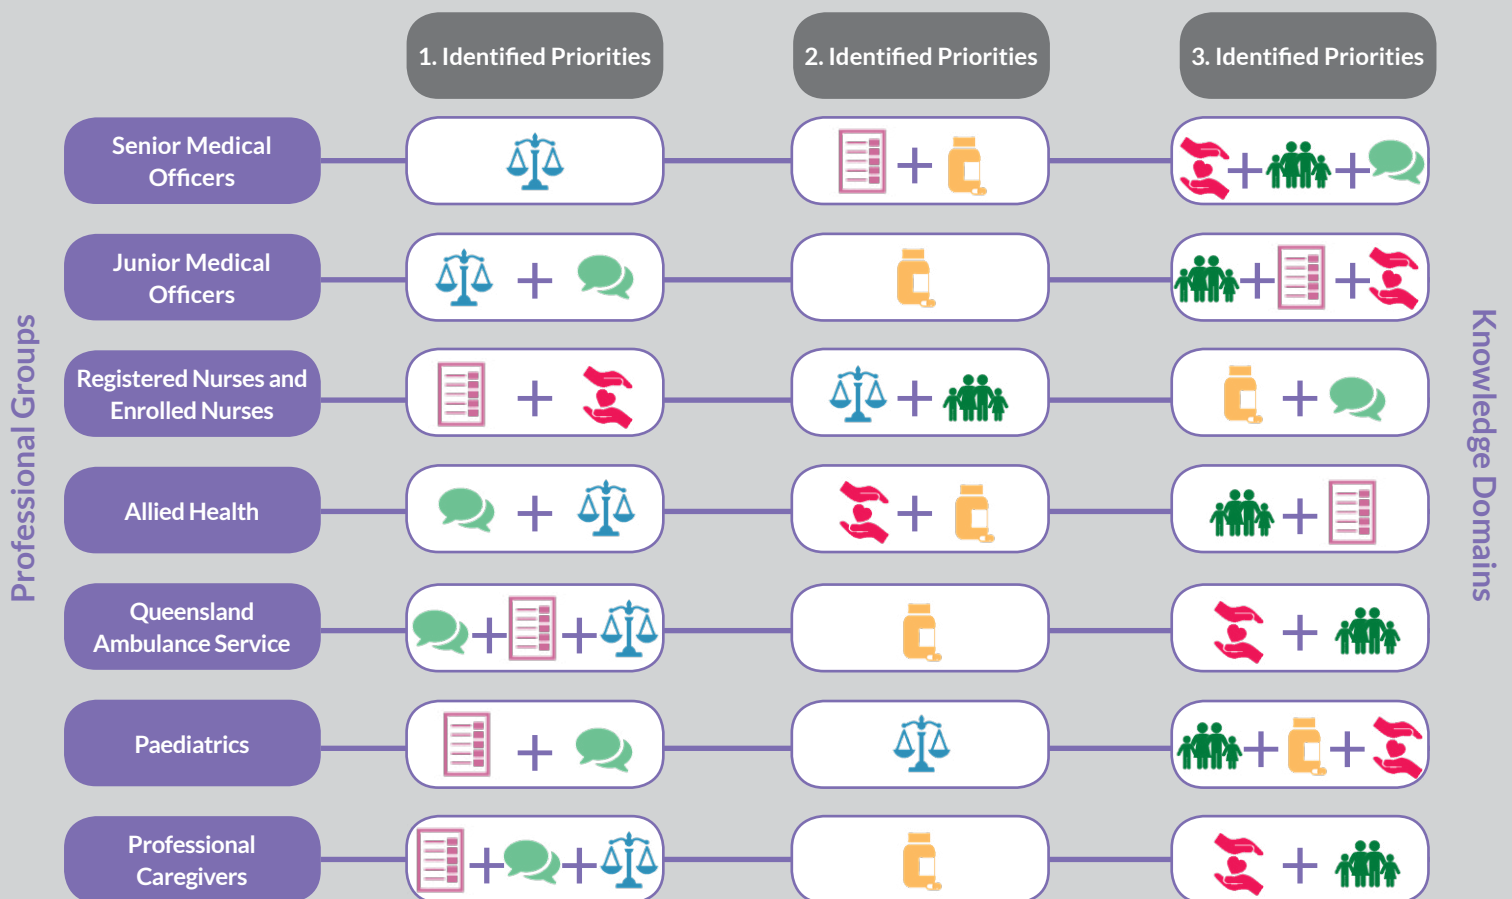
Professional Groups

| | 1. Identified Priorities | 2. Identified Priorities | 3. Identified Priorities |
|---|---|---|---|
| Senior Medical Officers | | + | + + |
| Junior Medical Officers | + | | + + |
| Registered Nurses and Enrolled Nurses | + | + | + |
| Allied Health | + | + | + |
| Queensland Ambulance Service | + + | | + |
| Paediatrics | + | | + + |
| Professional Caregivers | + + | | + |

Knowledge Domains